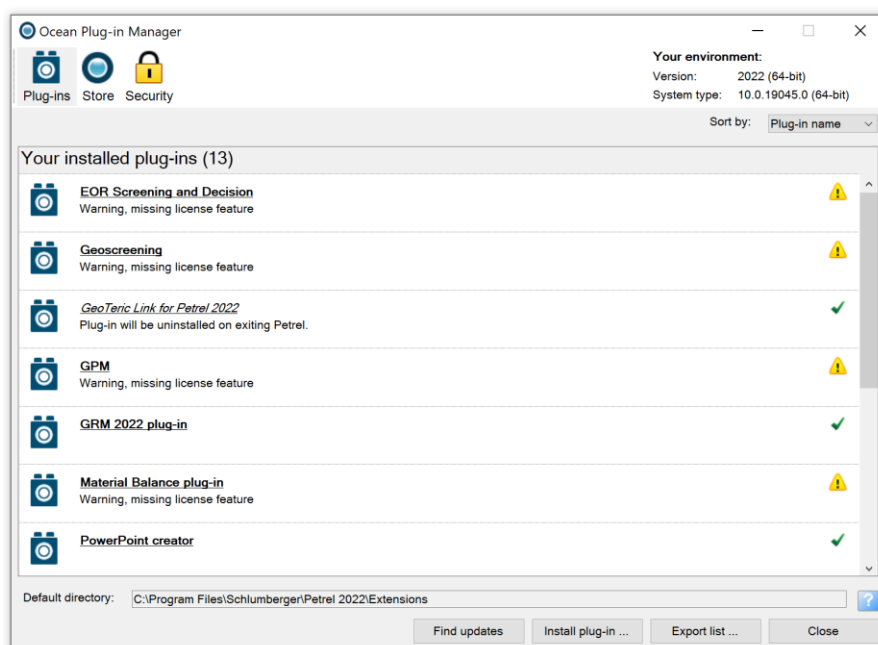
Ocean Plug-in Manager

Plug-ins Store Security

Your environment:
Version: 2022 (64-bit)
System type: 10.0.19045.0 (64-bit)

Sort by: Plug-in name

Your installed plug-ins (13)

EOR Screening and Decision
Warning, missing license feature

Geoscreening
Warning, missing license feature

GeoTeric Link for Petrel 2022
Plug-in will be uninstalled on exiting Petrel.

GPM
Warning, missing license feature

GRM 2022 plug-in

Material Balance plug-in
Warning, missing license feature

PowerPoint creator

Default directory: C:\Program Files\Schlumberger\Petrel 2022\Extensions

?

Find updates | Install plug-in ... | Export list ... | Close